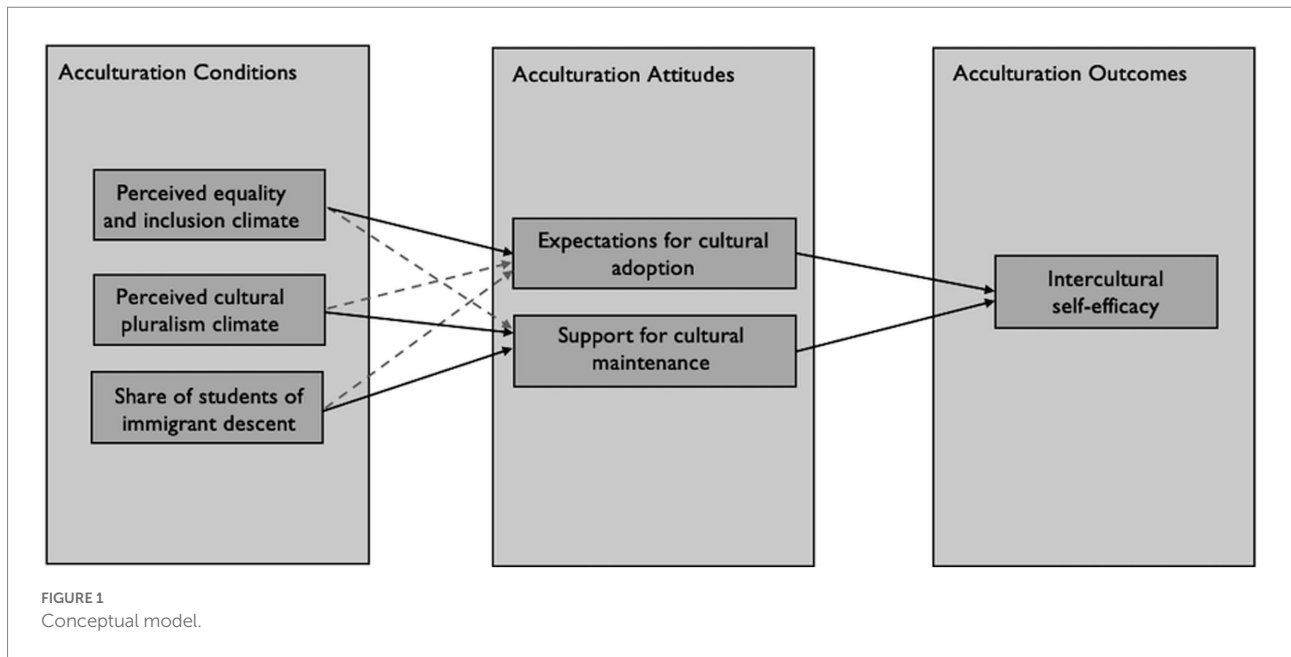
Acculturation Conditions

Perceived equality and inclusion climate

Perceived cultural pluralism climate

Share of students of immigrant descent

Acculturation Attitudes

Expectations for cultural adoption

Support for cultural maintenance

Acculturation Outcomes

Intercultural self-efficacy

FIGURE 1
Conceptual model.